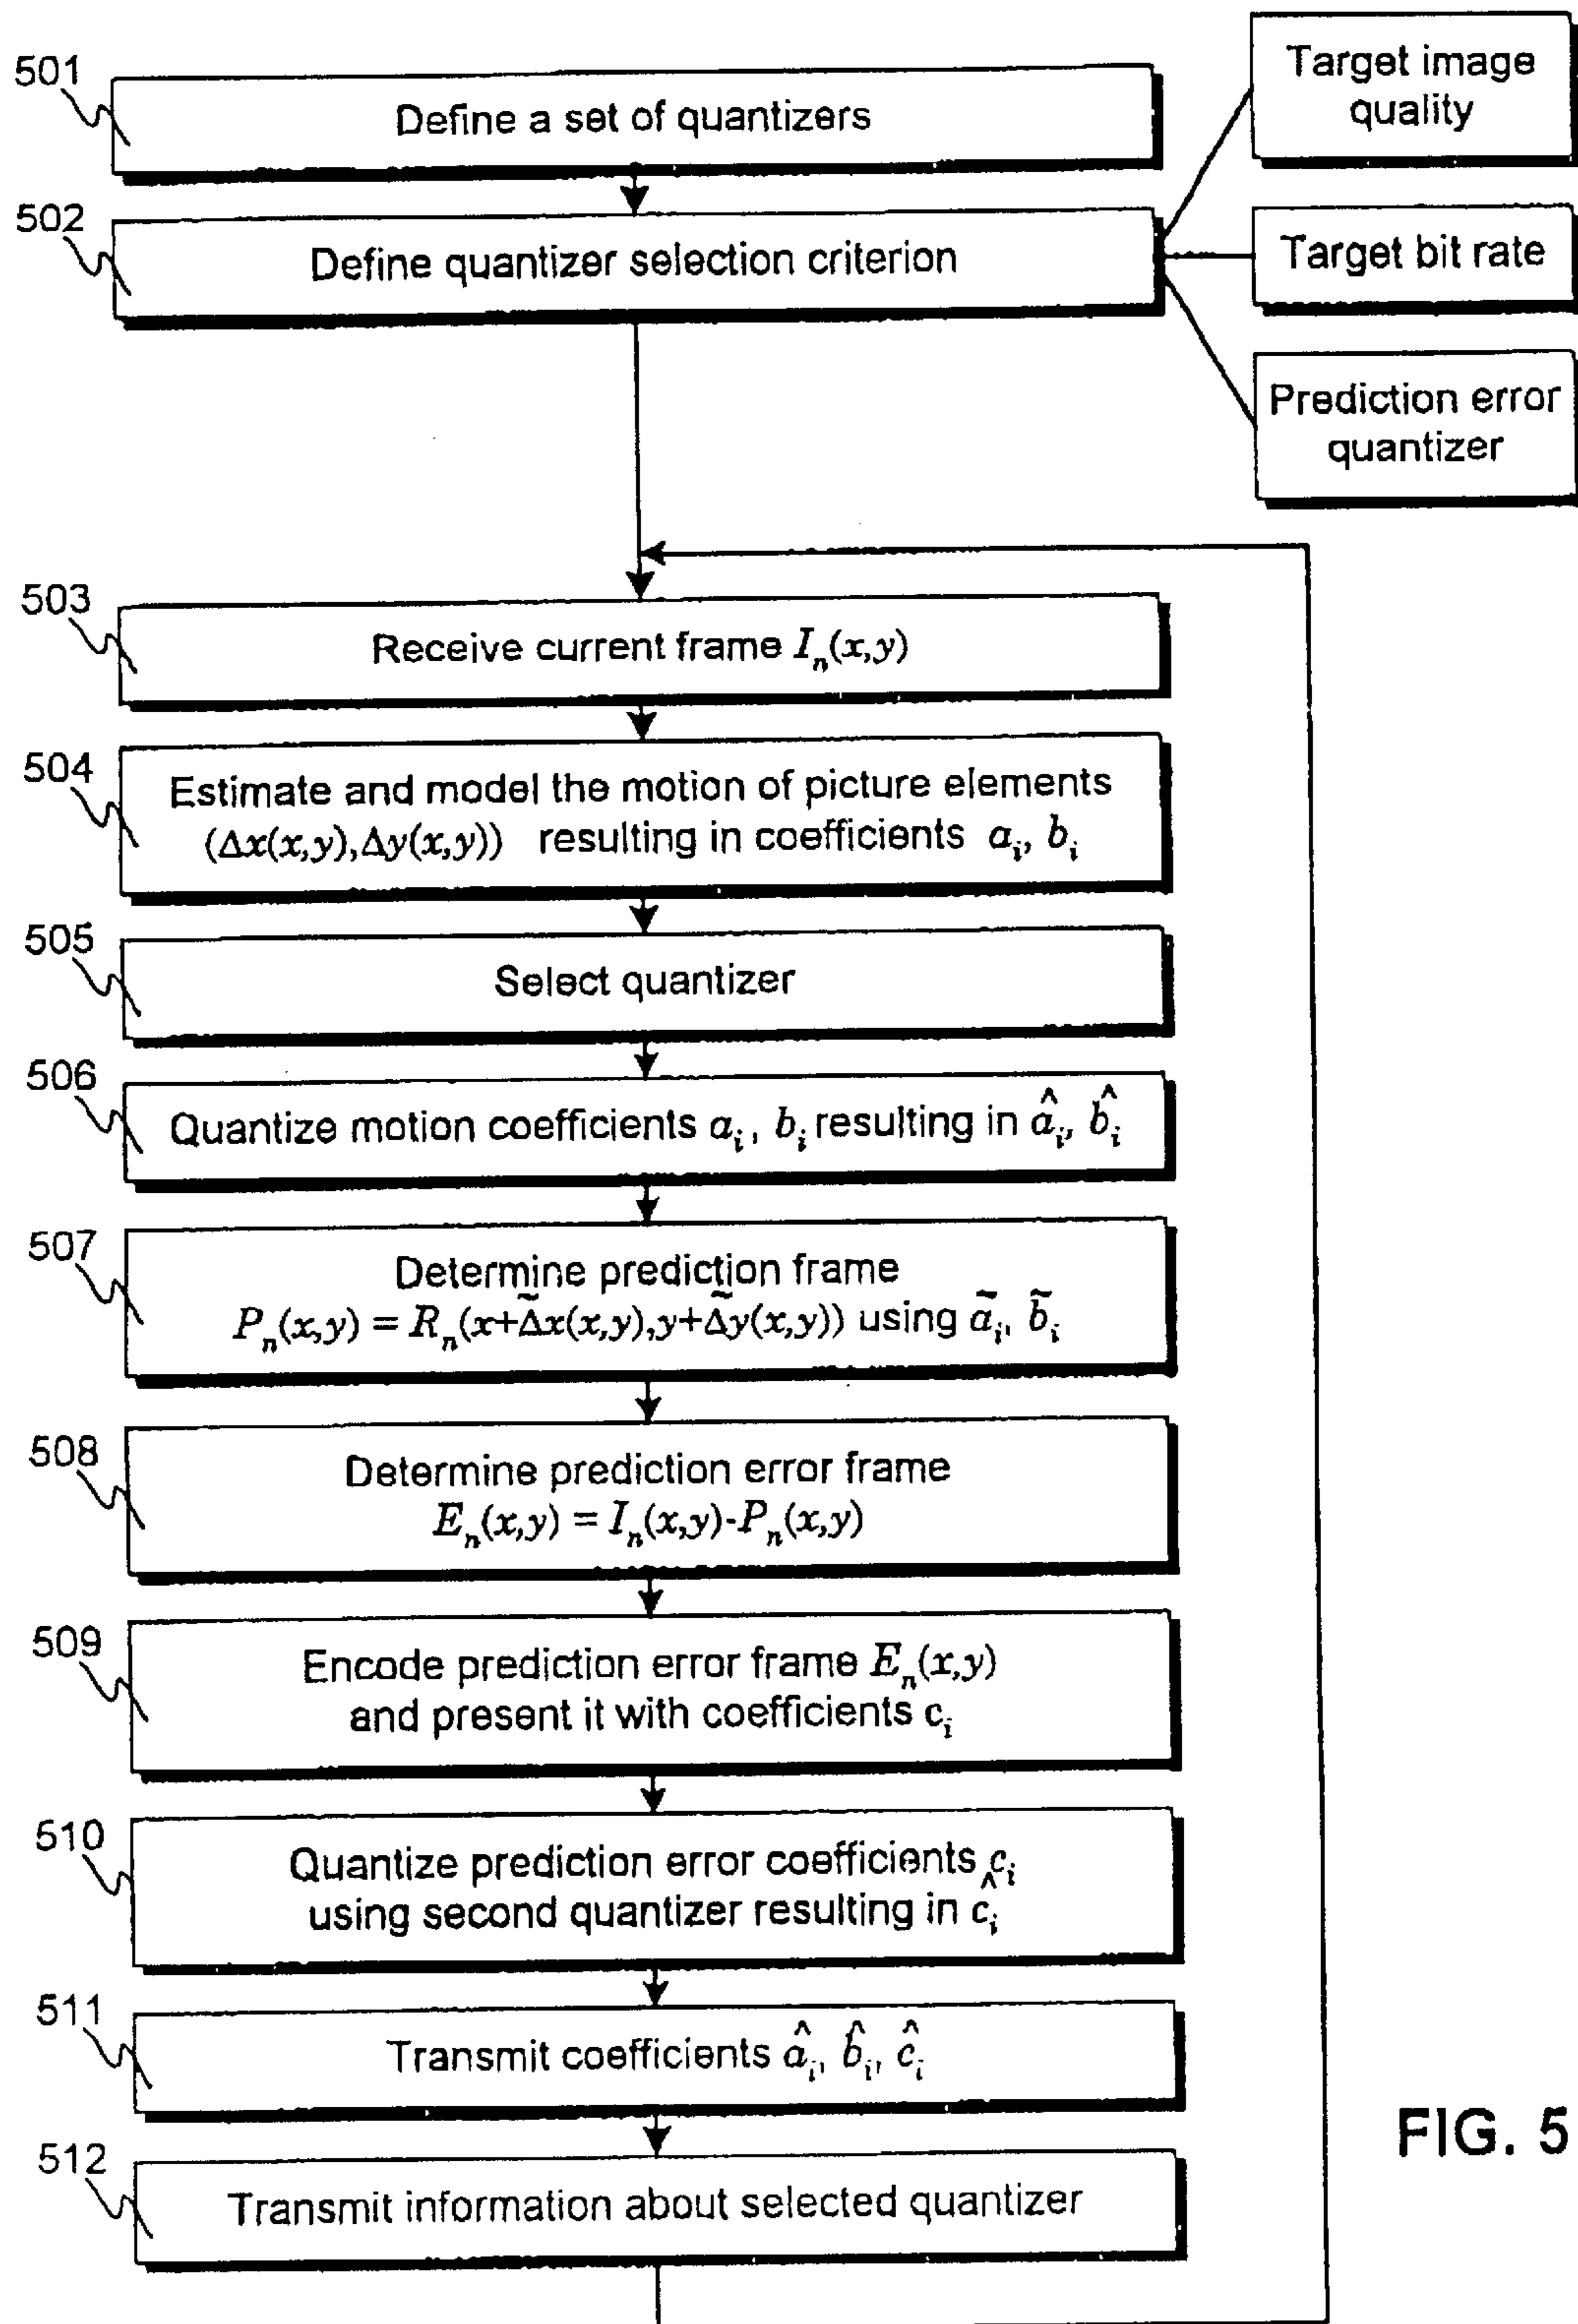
501
Define a set of quantizers

Target image quality

502
Define quantizer selection criterion

Target bit rate

Prediction error quantizer

503
Receive current frame $I_n(x,y)$

504
Estimate and model the motion of picture elements $(\Delta x(x,y),\Delta y(x,y))$ resulting in coefficients $a_i, b_i$

505
Select quantizer

506
Quantize motion coefficients $a_i$, $b_i$ resulting in $\hat{a}_i, \hat{b}_i$

507
Determine prediction frame $P_n(x,y) = R_n(x+\tilde{\Delta}x(x,y),y+\tilde{\Delta}y(x,y))$ using $\tilde{a}_i, \tilde{b}_i$

508
Determine prediction error frame $E_n(x,y) = I_n(x,y)-P_n(x,y)$

509
Encode prediction error frame $E_n(x,y)$ and present it with coefficients $c_i$

510
Quantize prediction error coefficients $c_i$ using second quantizer resulting in $\hat{c}_i$

511
Transmit coefficients $\hat{a}_i, \hat{b}_i, \hat{c}_i$

512
Transmit information about selected quantizer

FIG. 5